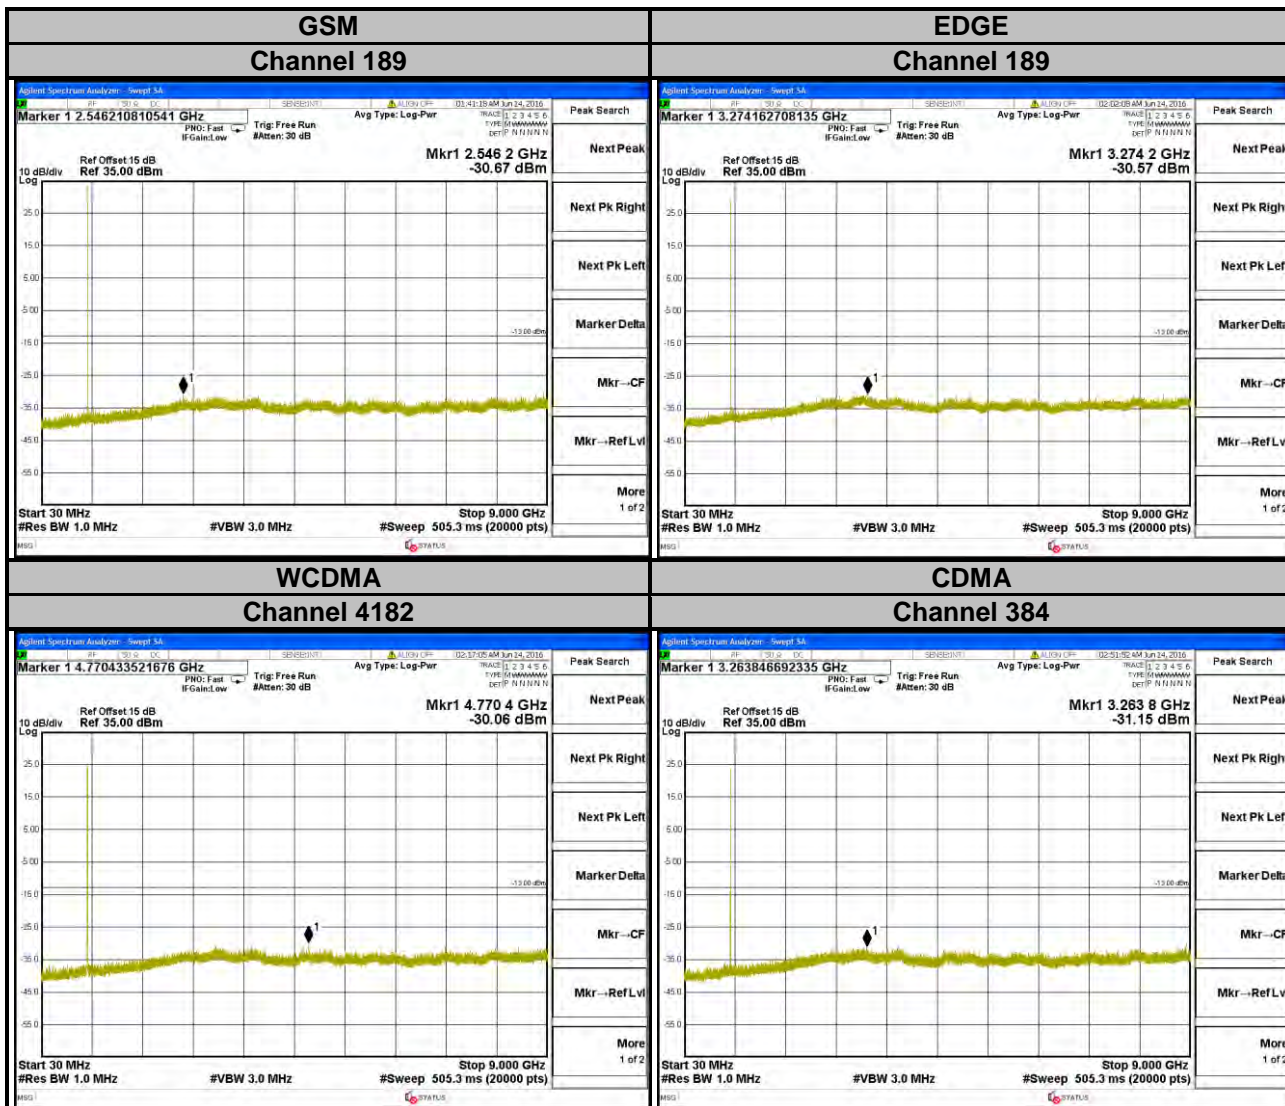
| GSM | EDGE |
|---|---|
| Channel 189 | Channel 189 |

Agilent Spectrum Analyzer - Swept SA
RF 50 Ω DC SENSE:INT ALIGN OFF 01:41:19 AM Jun 14, 2016
Marker 1 2.546210810541 GHz
PNO: Fast IFGain:Low Trig: Free Run #Atten: 30 dB Avg Type: Log-Pwr TRACE 1 2 3 4 5 6 TYPE M DET P N N N N N
Peak Search
Next Peak
Ref Offset 15 dB
10 dB/div Ref 35.00 dBm
Log
Mkr1 2.546 2 GHz
-30.67 dBm
25.0 15.0 5.00 -5.00 -15.0 -25.0 -35.0 -45.0 -55.0
-13.00 dBm
1
Next Pk Right
Next Pk Left
Marker Delta
Mkr→CF
Mkr→RefLvl
More 1 of 2
Start 30 MHz
#Res BW 1.0 MHz #VBW 3.0 MHz
Stop 9.000 GHz
#Sweep 505.3 ms (20000 pts)
MSG STATUS

Agilent Spectrum Analyzer - Swept SA
RF 50 Ω DC SENSE:INT ALIGN OFF 02:02:09 AM Jun 14, 2016
Marker 1 3.274162708135 GHz
PNO: Fast IFGain:Low Trig: Free Run #Atten: 30 dB Avg Type: Log-Pwr TRACE 1 2 3 4 5 6 TYPE M DET P N N N N N
Peak Search
Next Peak
Ref Offset 15 dB
10 dB/div Ref 35.00 dBm
Log
Mkr1 3.274 2 GHz
-30.57 dBm
25.0 15.0 5.00 -5.00 -15.0 -25.0 -35.0 -45.0 -55.0
-13.00 dBm
1
Next Pk Righ
Next Pk Lef
Marker Delt
Mkr→CF
Mkr→RefLv
More 1 of 2
Start 30 MHz
#Res BW 1.0 MHz #VBW 3.0 MHz
Stop 9.000 GHz
#Sweep 505.3 ms (20000 pts)
MSG STATUS

| WCDMA | CDMA |
|---|---|
| Channel 4182 | Channel 384 |

Agilent Spectrum Analyzer - Swept SA
RF 50 Ω DC SENSE:INT ALIGN OFF 02:17:05 AM Jun 14, 2016
Marker 1 4.770433521676 GHz
PNO: Fast IFGain:Low Trig: Free Run #Atten: 30 dB Avg Type: Log-Pwr TRACE 1 2 3 4 5 6 TYPE M DET P N N N N N
Peak Search
Next Peak
Ref Offset 15 dB
10 dB/div Ref 35.00 dBm
Log
Mkr1 4.770 4 GHz
-30.06 dBm
25.0 15.0 5.00 -5.00 -15.0 -25.0 -35.0 -45.0 -55.0
-13.00 dBm
1
Next Pk Right
Next Pk Left
Marker Delta
Mkr→CF
Mkr→RefLvl
More 1 of 2
Start 30 MHz
#Res BW 1.0 MHz #VBW 3.0 MHz
Stop 9.000 GHz
#Sweep 505.3 ms (20000 pts)
MSG STATUS

Agilent Spectrum Analyzer - Swept SA
RF 50 Ω DC SENSE:INT ALIGN OFF 02:51:52 AM Jun 14, 2016
Marker 1 3.263846692335 GHz
PNO: Fast IFGain:Low Trig: Free Run #Atten: 30 dB Avg Type: Log-Pwr TRACE 1 2 3 4 5 6 TYPE M DET P N N N N N
Peak Search
Next Peak
Ref Offset 15 dB
10 dB/div Ref 35.00 dBm
Log
Mkr1 3.263 8 GHz
-31.15 dBm
25.0 15.0 5.00 -5.00 -15.0 -25.0 -35.0 -45.0 -55.0
-13.00 dBm
1
Next Pk Righ
Next Pk Lef
Marker Delt
Mkr→CF
Mkr→RefLv
More 1 of 2
Start 30 MHz
#Res BW 1.0 MHz #VBW 3.0 MHz
Stop 9.000 GHz
#Sweep 505.3 ms (20000 pts)
MSG STATUS